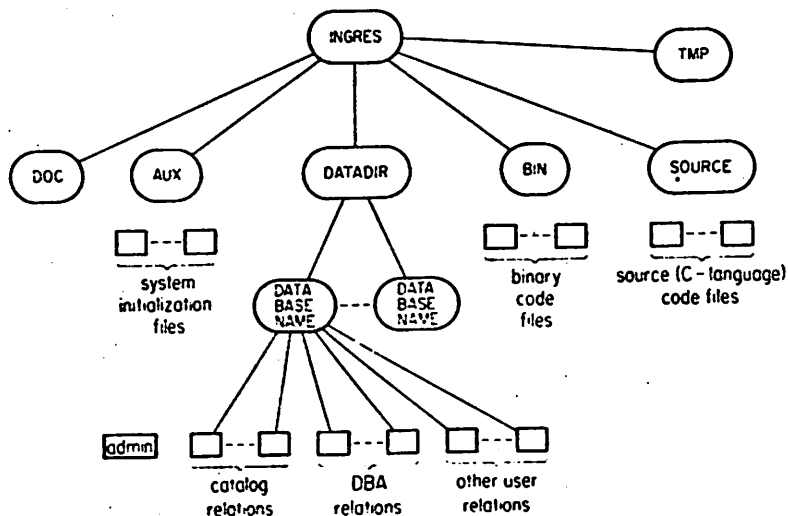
INGRES

TMP

DOC

AUX

DATADIR

BIN

SOURCE

system initialization files

binary code files

source (C - language) code files

DATA BASE NAVE

DATA BASE NAVE

admin

catalog relations

DBA relations

other user relations